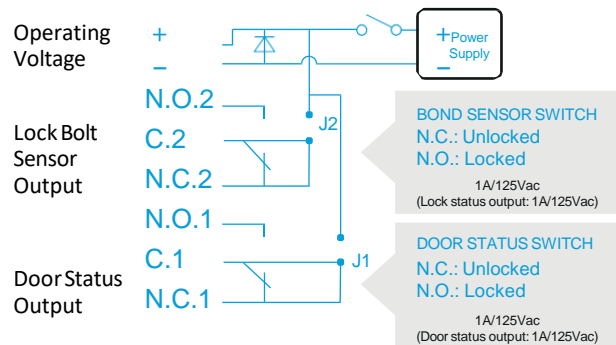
Operating Voltage

+

–

+Power Supply

–

N.O.2

C.2

N.C.2

N.O.1

C.1

N.C.1

J2

J1

Lock Bolt Sensor Output

Door Status Output

BOND SENSOR SWITCH
N.C.: Unlocked
N.O.: Locked

1A/125Vac
(Lock status output: 1A/125Vac)

DOOR STATUS SWITCH
N.C.: Unlocked
N.O.: Locked

1A/125Vac
(Door status output: 1A/125Vac)